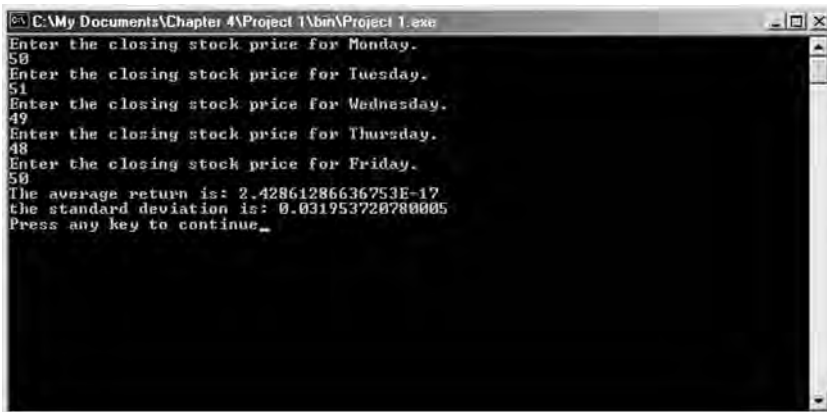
C:\My Documents\Chapter 4\Project 1\bin\Project 1.exe

Enter the closing stock price for Monday.
50
Enter the closing stock price for Tuesday.
51
Enter the closing stock price for Wednesday.
49
Enter the closing stock price for Thursday.
48
Enter the closing stock price for Friday.
50
The average return is: 2.42861286636753E-17
the standard deviation is: 0.031953720780005
Press any key to continue_